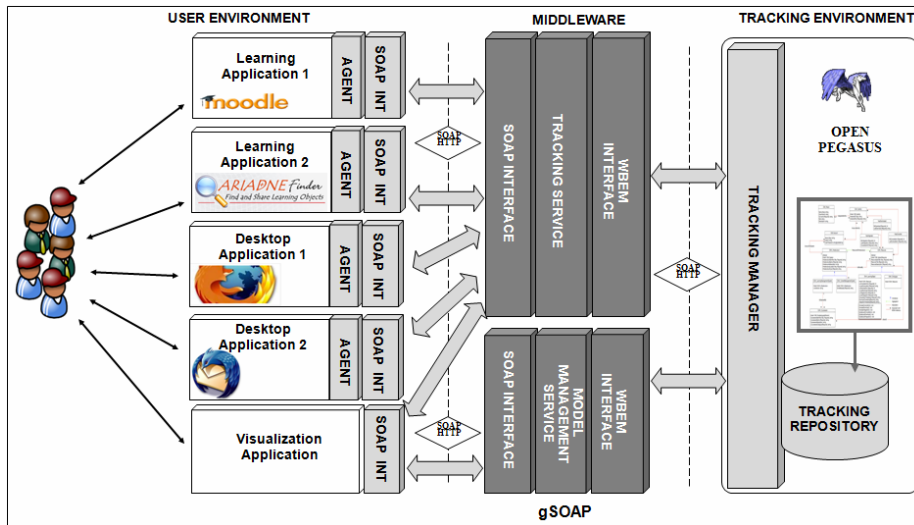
USER ENVIRONMENT

MIDDLEWARE

TRACKING ENVIRONMENT

Learning Application 1

moodle

AGENT

SOAP INT

Learning Application 2

ARIADNE Finder
Find and Share Learning Objects

AGENT

SOAP INT

Desktop Application 1

AGENT

SOAP INT

Desktop Application 2

AGENT

SOAP INT

Visualization Application

SOAP INT

SOAP HTTP

SOAP HTTP

SOAP INTERFACE

TRACKING SERVICE

WBEM INTERFACE

SOAP INTERFACE

MODEL MANAGEMENT SERVICE

WBEM INTERFACE

SOAP HTTP

TRACKING MANAGER

OPEN PEGASUS

TRACKING REPOSITORY

gSOAP